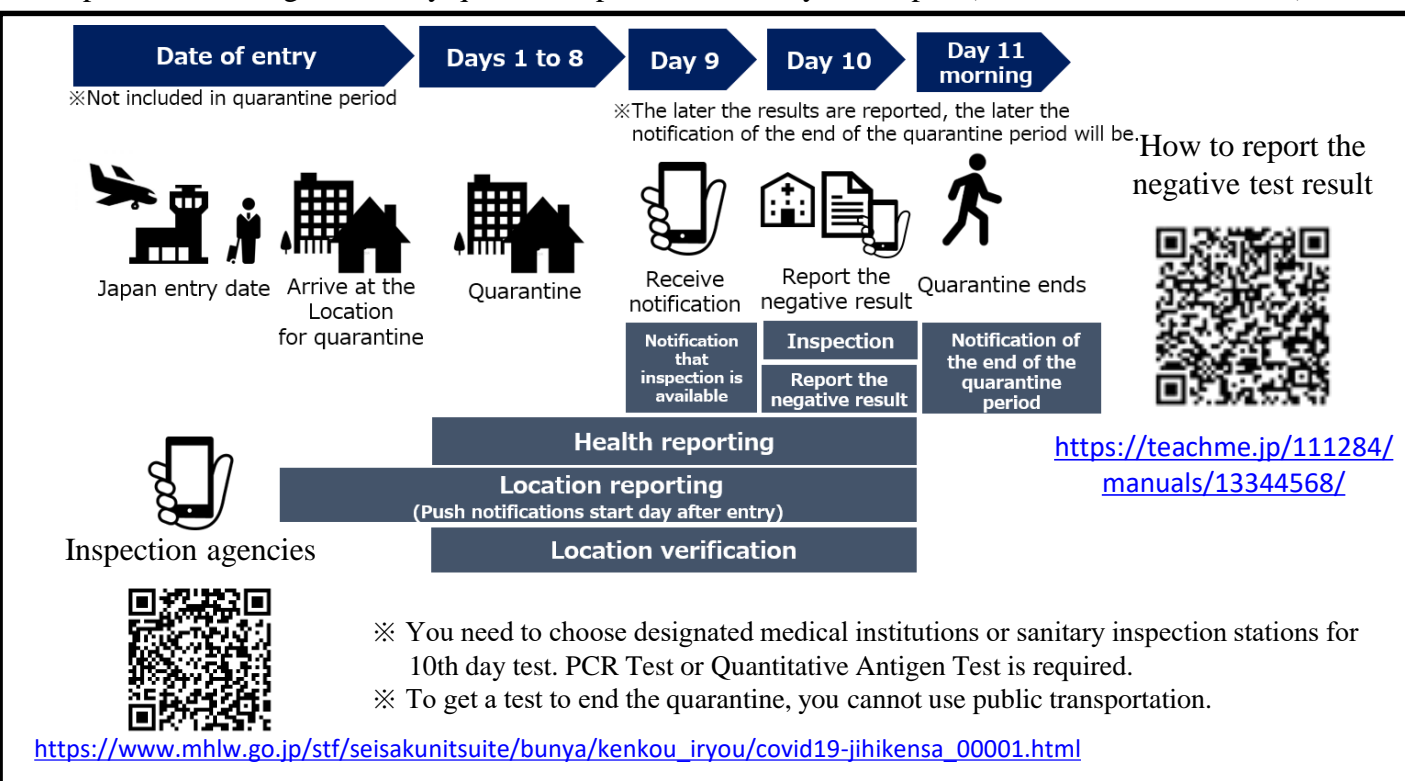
Date of entry
※Not included in quarantine period

Days 1 to 8

Day 9

Day 10

Day 11 morning

※The later the results are reported, the later the notification of the end of the quarantine period will be.

How to report the negative test result

Japan entry date

Arrive at the Location for quarantine

Quarantine

Receive notification

Report the negative result

Quarantine ends

Notification that inspection is available

Inspection

Report the negative result

Notification of the end of the quarantine period

Health reporting

Location reporting
(Push notifications start day after entry)

Location verification

https://teachme.jp/111284/manuals/13344568/

Inspection agencies

※ You need to choose designated medical institutions or sanitary inspection stations for 10th day test. PCR Test or Quantitative Antigen Test is required.
※ To get a test to end the quarantine, you cannot use public transportation.

https://www.mhlw.go.jp/stf/seisakunitsuite/bunya/kenkou_iryou/covid19-jihikensa_00001.html